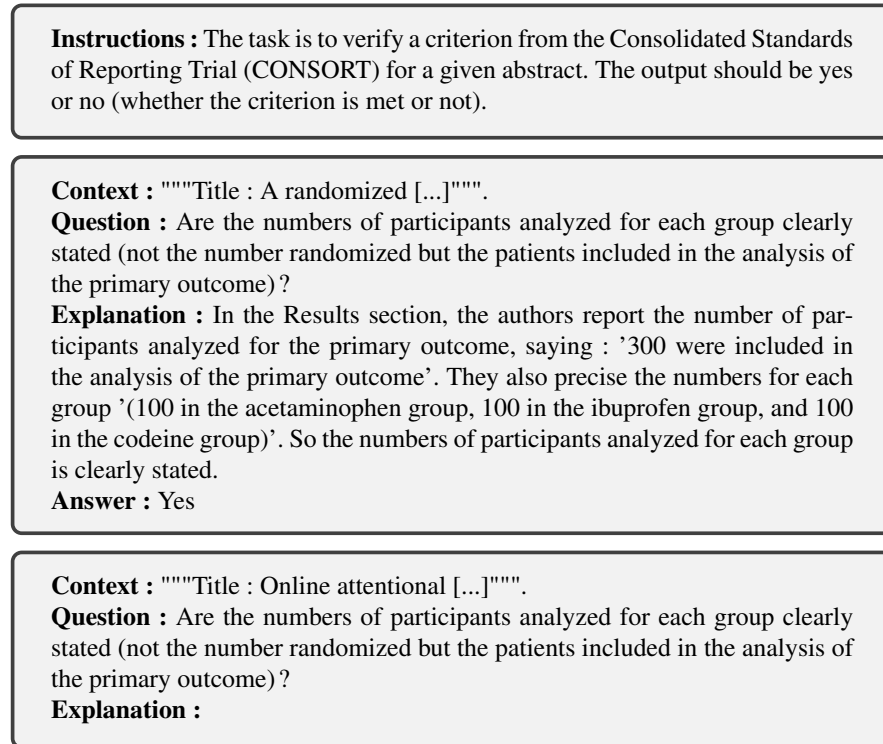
**Instructions :** The task is to verify a criterion from the Consolidated Standards of Reporting Trial (CONSORT) for a given abstract. The output should be yes or no (whether the criterion is met or not).

**Context :** """Title : A randomized [...]""".
**Question :** Are the numbers of participants analyzed for each group clearly stated (not the number randomized but the patients included in the analysis of the primary outcome) ?
**Explanation :** In the Results section, the authors report the number of participants analyzed for the primary outcome, saying : '300 were included in the analysis of the primary outcome'. They also precise the numbers for each group '(100 in the acetaminophen group, 100 in the ibuprofen group, and 100 in the codeine group)'. So the numbers of participants analyzed for each group is clearly stated.
**Answer :** Yes

**Context :** """Title : Online attentional [...]""".
**Question :** Are the numbers of participants analyzed for each group clearly stated (not the number randomized but the patients included in the analysis of the primary outcome) ?
**Explanation :**